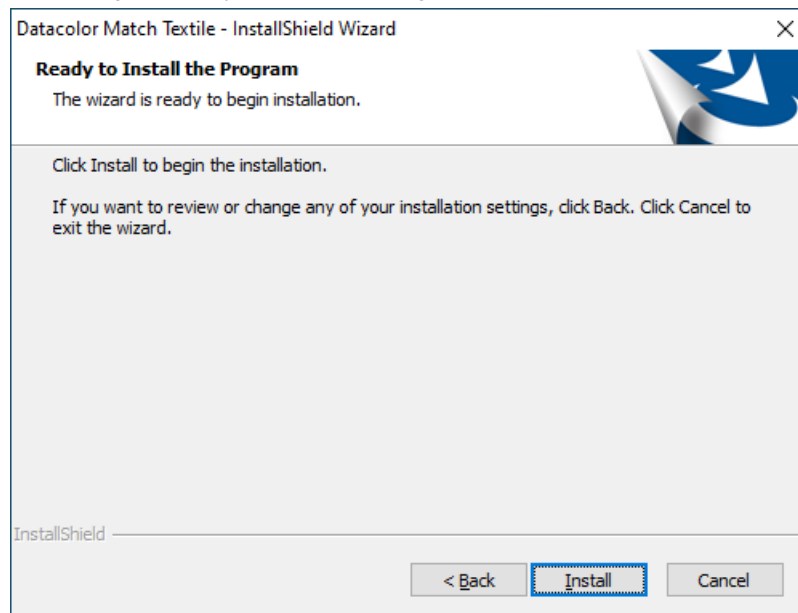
Datacolor Match Textile - InstallShield Wizard

Ready to Install the Program

The wizard is ready to begin installation.

Click Install to begin the installation.

If you want to review or change any of your installation settings, click Back. Click Cancel to exit the wizard.

InstallShield

< Back

Install

Cancel